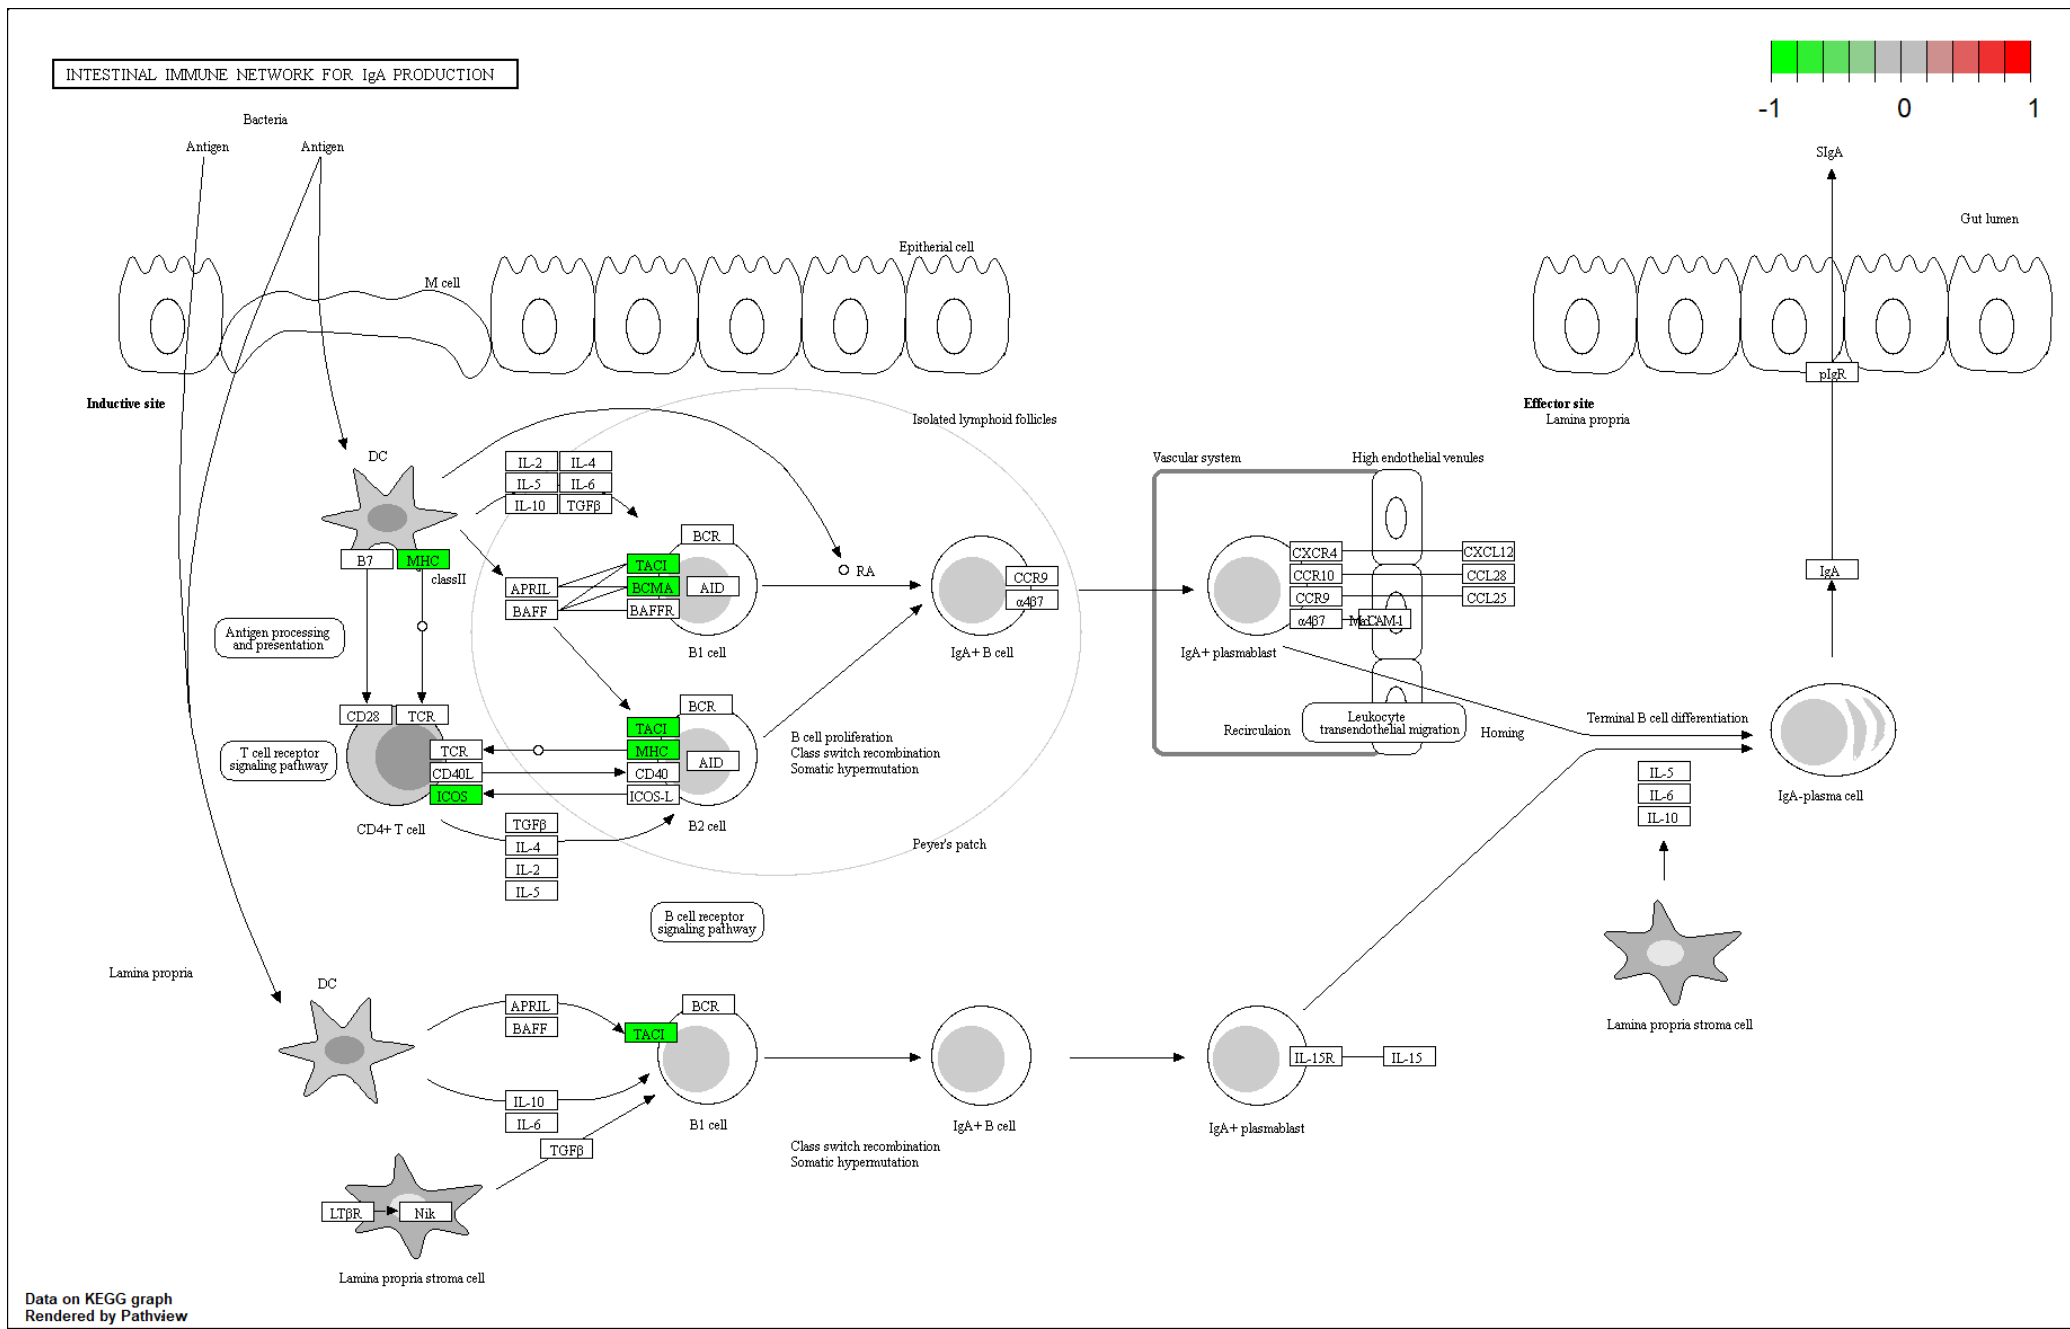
INTESTINAL IMMUNE NETWORK FOR IgA PRODUCTION

-1 0 1

Bacteria
Antigen
Antigen

Epitherial cell
M cell

Inductive site

Isolated lymphoid follicles

DC

IL-2 IL-4
IL-5 IL-6
IL-10 TGFβ

BCR
TACI
BCMA
BAFFR
AID

APRIL
BAFF

B7 MHC
classII

RA

CCR9
α4β7

B1 cell
IgA+ B cell

Antigen processing and presentation

CD28 TCR

BCR
TACI
MHC
AID
CD40
ICOS-L

TCR
CD40L
ICOS

T cell receptor signaling pathway

CD4+ T cell

B2 cell

B cell proliferation
Class switch recombination
Somatic hypermutation

TGFβ
IL-4
IL-2
IL-5

Peyer's patch

B cell receptor signaling pathway

Vascular system
High endothelial venules

CXCR4
CCR10
CCR9
α4β7
MAdCAM-1
CXCL12
CCL28
CCL25

IgA+ plasmablast

Recirculaion
Leukocyte transendothelial migration
Homing

SIgA
Gut lumen

pIgR

Effector site
Lamina propria

IgA

Terminal B cell differentiation

IL-5
IL-6
IL-10

IgA-plasma cell

Lamina propria stroma cell

Lamina propria

DC

APRIL
BAFF

BCR
TACI

B1 cell

IL-10
IL-6

TGFβ

IgA+ B cell

Class switch recombination
Somatic hypermutation

IL-15R
IL-15

IgA+ plasmablast

LTβR
Nik

Lamina propria stroma cell

Data on KEGG graph
Rendered by Pathview